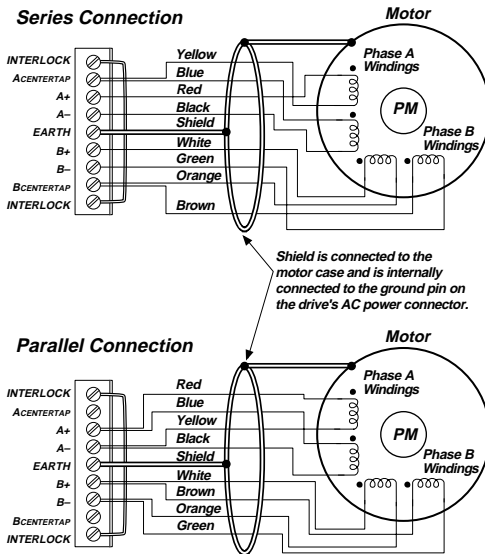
Series Connection

Motor

INTERLOCK
ACENTERTAP
A+
A–
EARTH
B+
B–
BCENTERTAP
INTERLOCK

Yellow
Blue
Red
Black
Shield
White
Green
Orange
Brown

Phase A Windings

PM

Phase B Windings

Shield is connected to the motor case and is internally connected to the ground pin on the drive's AC power connector.

Parallel Connection

Motor

INTERLOCK
ACENTERTAP
A+
A–
EARTH
B+
B–
BCENTERTAP
INTERLOCK

Red
Blue
Yellow
Black
Shield
White
Brown
Orange
Green

Phase A Windings

PM

Phase B Windings